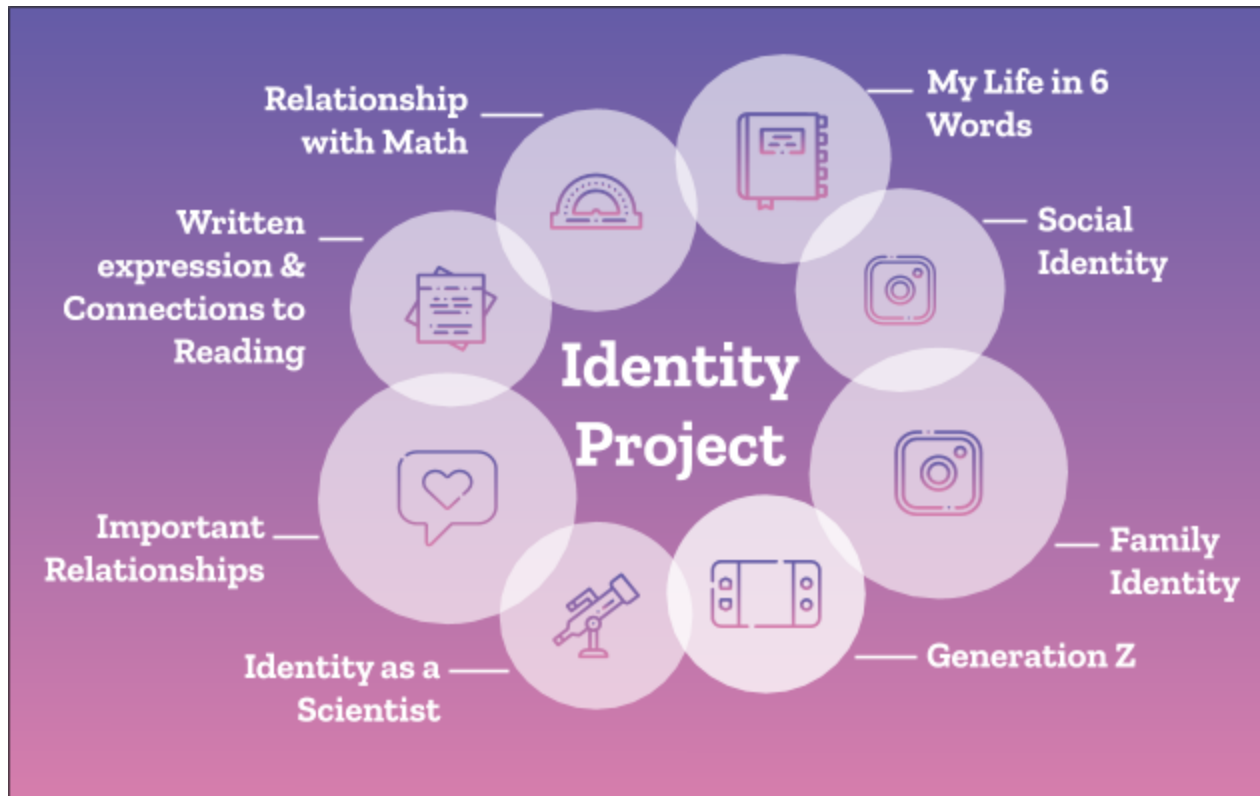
Identity Project

My Life in 6 Words

Social Identity

Family Identity

Generation Z

Identity as a Scientist

Important Relationships

Written expression & Connections to Reading

Relationship with Math